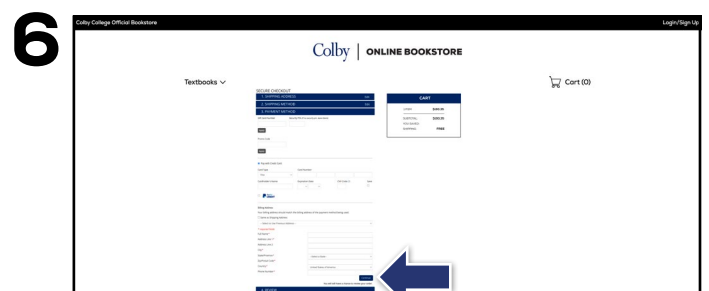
6

Colby College Official Bookstore

Login/Sign Up

Colby | ONLINE BOOKSTORE

Textbooks

Cart (0)

SECURE CHECKOUT

1. SHIPPING ADDRESS

2. SHIPPING METHOD

3. PAYMENT METHOD

CART

SUBTOTAL

SHIPPING FREE

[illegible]